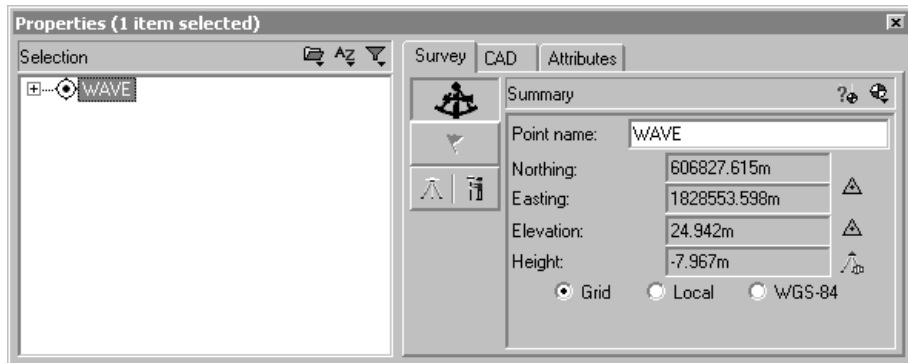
Properties (1 item selected)

Selection

WAVE

Survey | CAD | Attributes

Summary

Point name: WAVE

Northing: 606827.615m

Easting: 1828553.598m

Elevation: 24.942m

Height: -7.967m

Grid  Local  WGS-84